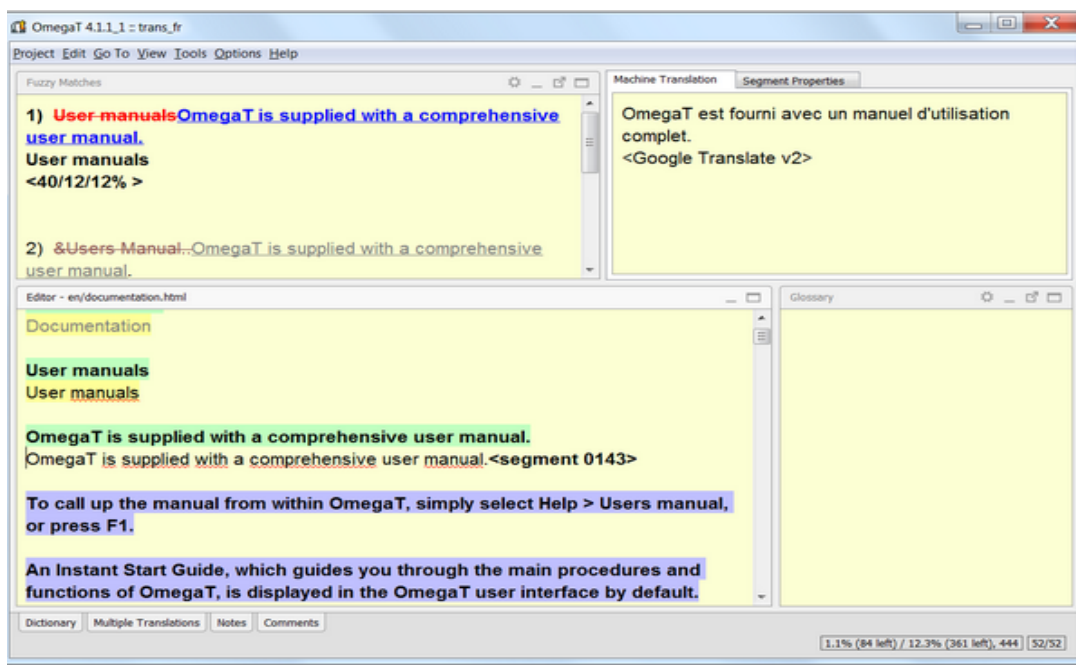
OmegaT 4.1.1_1 :: trans_fr

Project Edit Go To View Tools Options Help

Fuzzy Matches

1) User manualsOmegaT is supplied with a comprehensive user manual.
User manuals
<40/12/12% >

2) &Users Manual..OmegaT is supplied with a comprehensive user manual.

Machine Translation | Segment Properties

OmegaT est fourni avec un manuel d'utilisation complet.
<Google Translate v2>

Editor - en/documentation.html

Documentation

User manuals
User manuals

OmegaT is supplied with a comprehensive user manual.
OmegaT is supplied with a comprehensive user manual.<segment 0143>

To call up the manual from within OmegaT, simply select Help > Users manual, or press F1.

An Instant Start Guide, which guides you through the main procedures and functions of OmegaT, is displayed in the OmegaT user interface by default.

Glossary

Dictionary | Multiple Translations | Notes | Comments

1.1% (84 left) / 12.3% (361 left), 444 | 52/52